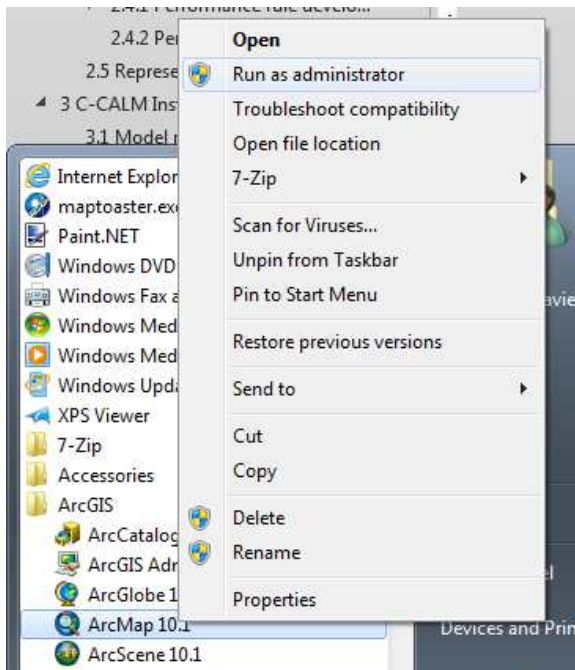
2.4.1 Performance rule develo...
2.4.2 Per
2.5 Represe
3 C-CALM Ins
3.1 Model r
Internet Explor
maptoaster.exe
Paint.NET
Windows DVD
Windows Fax a
Windows Med
Windows Med
Windows Upda
XPS Viewer
7-Zip
Accessories
ArcGIS
ArcCatalog
ArcGIS Adr
ArcGlobe 1
ArcMap 10.1
ArcScene 10.1

Open
Run as administrator
Troubleshoot compatibility
Open file location
7-Zip
Scan for Viruses...
Unpin from Taskbar
Pin to Start Menu
Restore previous versions
Send to
Cut
Copy
Delete
Rename
Properties

avie
el
Devices and Prin